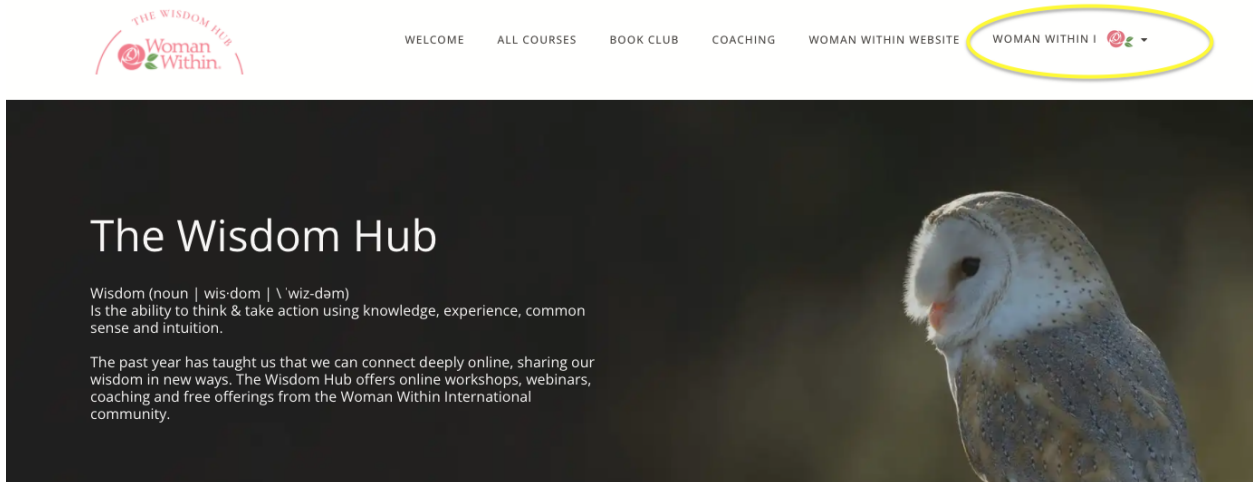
THE WISDOM HUB
Woman Within.

WELCOME ALL COURSES BOOK CLUB COACHING WOMAN WITHIN WEBSITE WOMAN WITHIN I

The Wisdom Hub

Wisdom (noun | wis·dom | \ ˈwiz-dəm)
Is the ability to think & take action using knowledge, experience, common sense and intuition.

The past year has taught us that we can connect deeply online, sharing our wisdom in new ways. The Wisdom Hub offers online workshops, webinars, coaching and free offerings from the Woman Within International community.